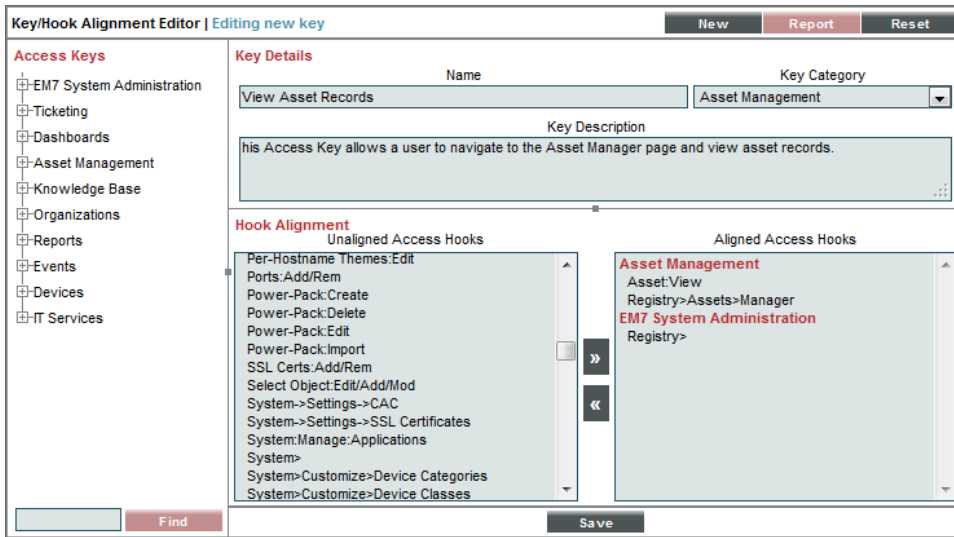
Key/Hook Alignment Editor | Editing new key

New Report Reset

Access Keys

EM7 System Administration
Ticketing
Dashboards
Asset Management
Knowledge Base
Organizations
Reports
Events
Devices
IT Services

Find

Key Details

Name
View Asset Records

Key Category
Asset Management

Key Description
his Access Key allows a user to navigate to the Asset Manager page and view asset records.

Hook Alignment

Unaligned Access Hooks
Per-Hostname Themes:Edit
Ports:Add/Rem
Power-Pack:Create
Power-Pack:Delete
Power-Pack:Edit
Power-Pack:Import
SSL Certs:Add/Rem
Select Object:Edit/Add/Mod
System->Settings->CAC
System->Settings->SSL Certificates
System:Manage:Applications
System>
System>Customize>Device Categories
System>Customize>Device Classes

»
«

Aligned Access Hooks
Asset Management
Asset:View
Registry>Assets>Manager
EM7 System Administration
Registry>

Save